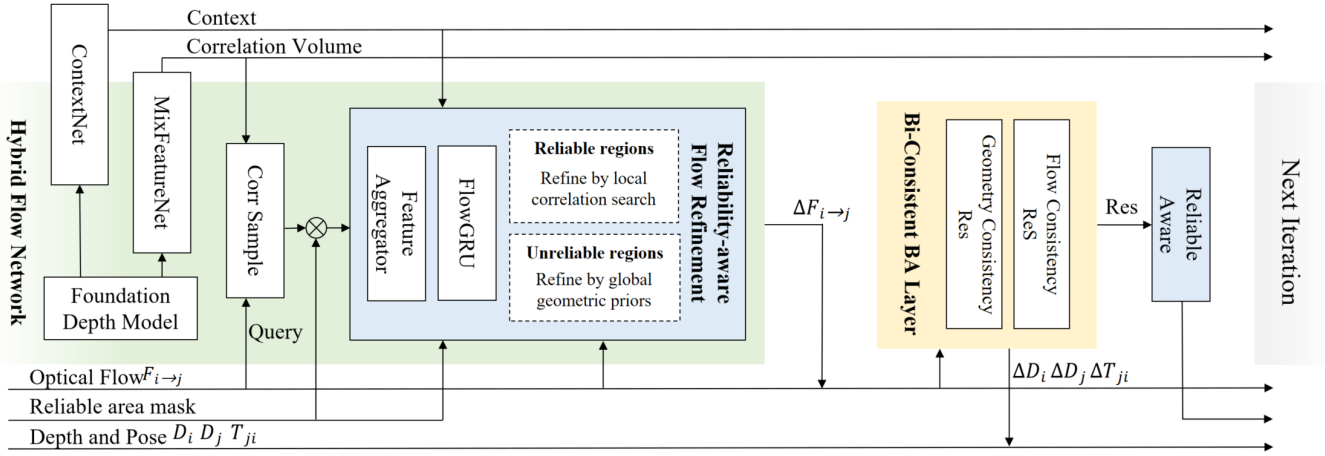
Context

Correlation Volume

Hybrid Flow Network

ContextNet

MixFeatureNet

Foundation Depth Model

Corr Sample

Query

Feature Aggregator

FlowGRU

Reliable regions

Refine by local correlation search

Unreliable regions

Refine by global geometric priors

Reliability-aware Flow Refinement

$\Delta F_{i\to j}$

Bi-Consistent BA Layer

Geometry Consistency Res

Flow Consistency ReS

Res

Reliable Aware

Next Iteration

$\Delta D_i$ $\Delta D_j$ $\Delta T_{ji}$

Optical Flow $F_{i\to j}$

Reliable area mask

Depth and Pose $D_i$ $D_j$ $T_{ji}$